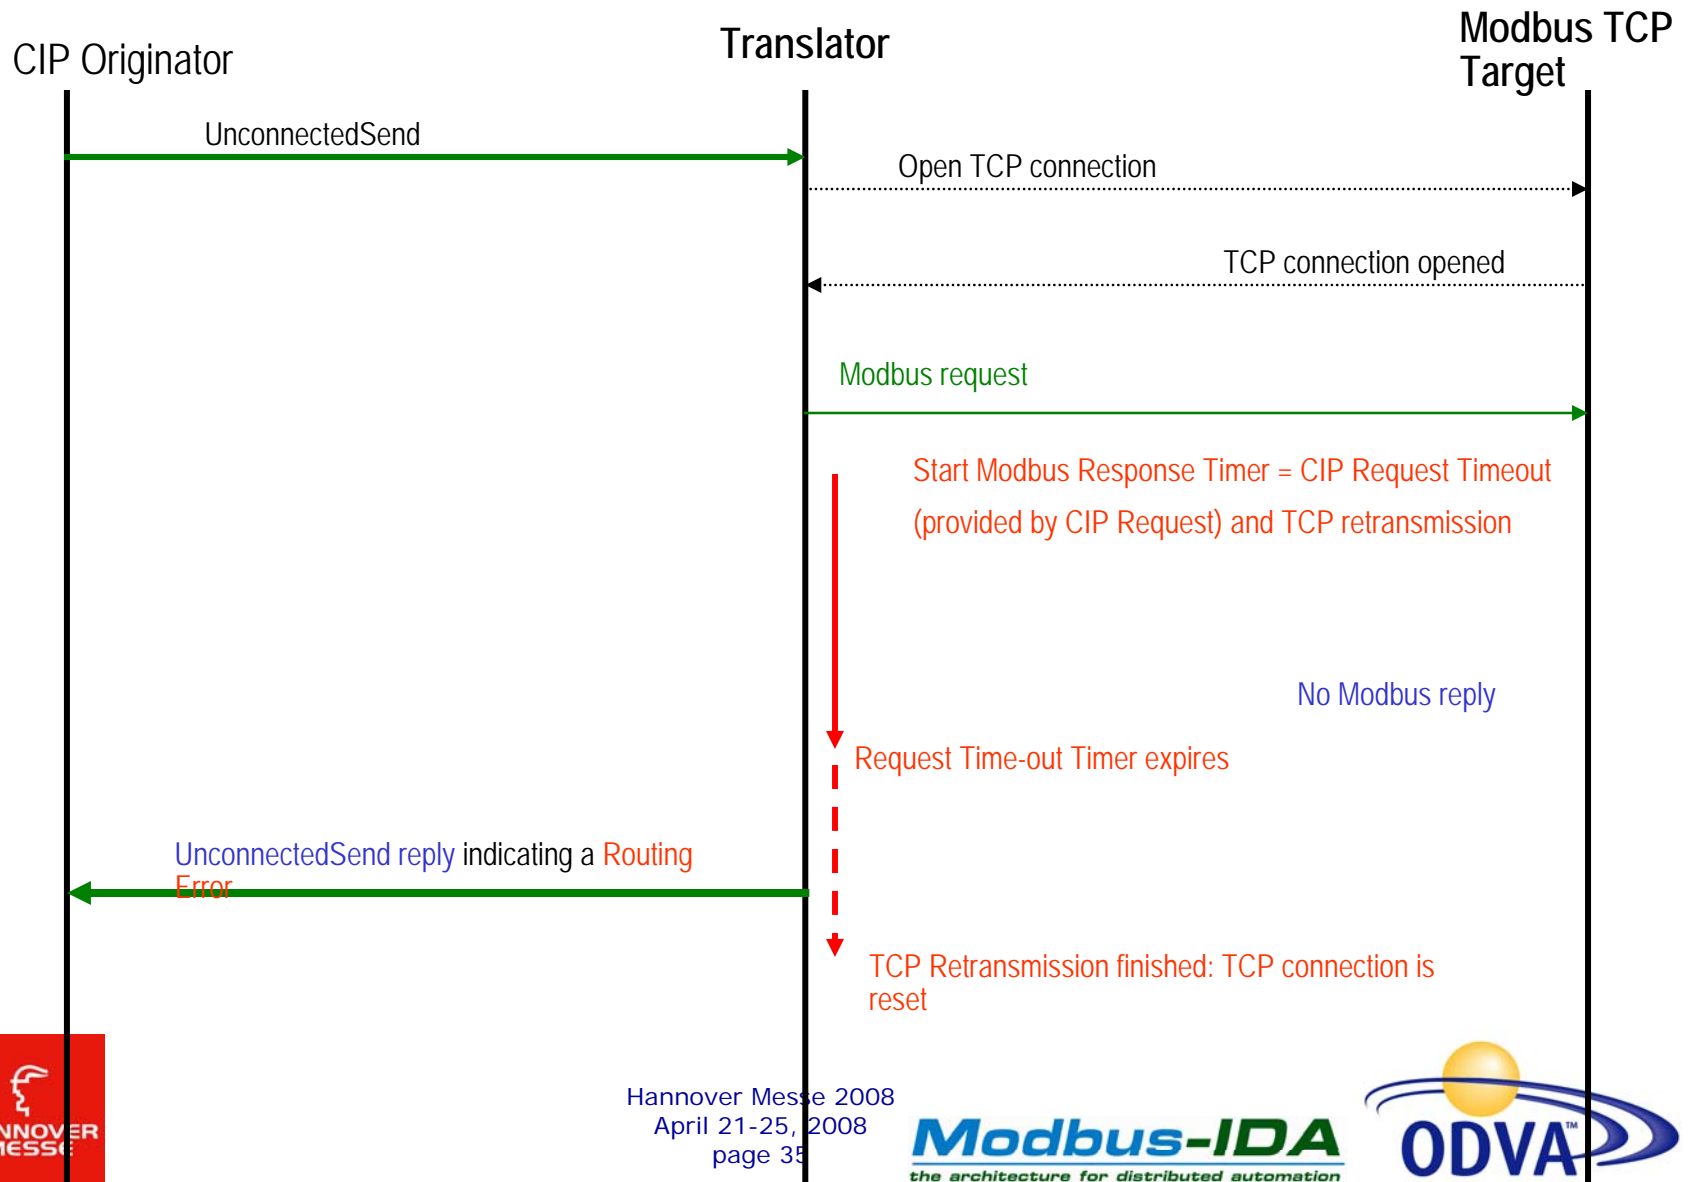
CIP Originator

Translator

Modbus TCP Target

UnconnectedSend

Open TCP connection

TCP connection opened

Modbus request

Start Modbus Response Timer = CIP Request Timeout (provided by CIP Request) and TCP retransmission

No Modbus reply

Request Time-out Timer expires

UnconnectedSend reply indicating a Routing Error

TCP Retransmission finished: TCP connection is reset

NNOVER
IESSE

Hannover Messe 2008
April 21-25, 2008
page 35

Modbus-IDA
the architecture for distributed automation

ODVA™